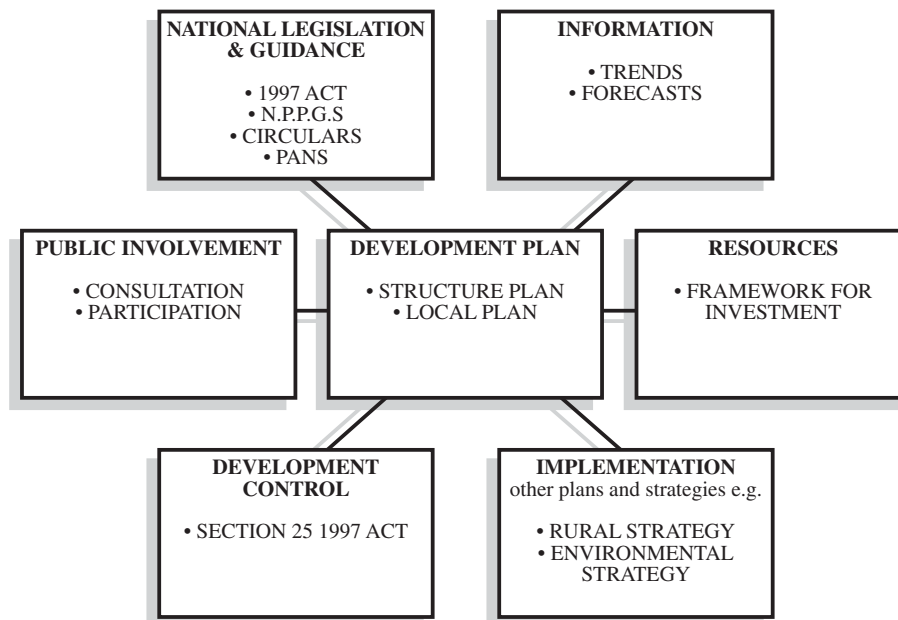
NATIONAL LEGISLATION & GUIDANCE

• 1997 ACT
• N.P.P.G.S
• CIRCULARS
• PANS

INFORMATION

• TRENDS
• FORECASTS

PUBLIC INVOLVEMENT

• CONSULTATION
• PARTICIPATION

DEVELOPMENT PLAN

• STRUCTURE PLAN
• LOCAL PLAN

RESOURCES

• FRAMEWORK FOR INVESTMENT

DEVELOPMENT CONTROL

• SECTION 25 1997 ACT

IMPLEMENTATION
other plans and strategies e.g.

• RURAL STRATEGY
• ENVIRONMENTAL STRATEGY